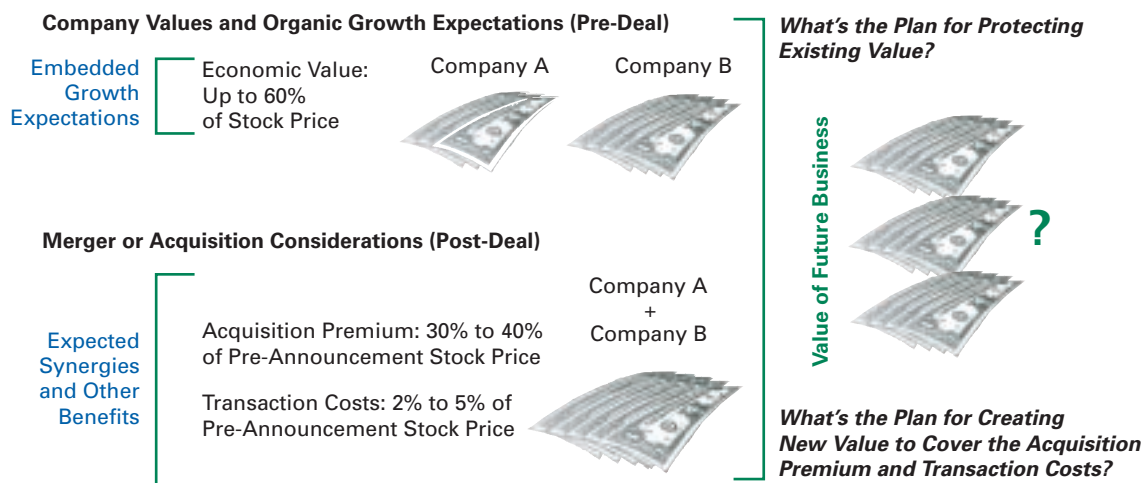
Company Values and Organic Growth Expectations (Pre-Deal)

Embedded Growth Expectations

Economic Value: Up to 60% of Stock Price

Company A

Company B

Merger or Acquisition Considerations (Post-Deal)

Expected Synergies and Other Benefits

Acquisition Premium: 30% to 40% of Pre-Announcement Stock Price

Transaction Costs: 2% to 5% of Pre-Announcement Stock Price

Company A + Company B

What's the Plan for Protecting Existing Value?

Value of Future Business

?

What's the Plan for Creating New Value to Cover the Acquisition Premium and Transaction Costs?